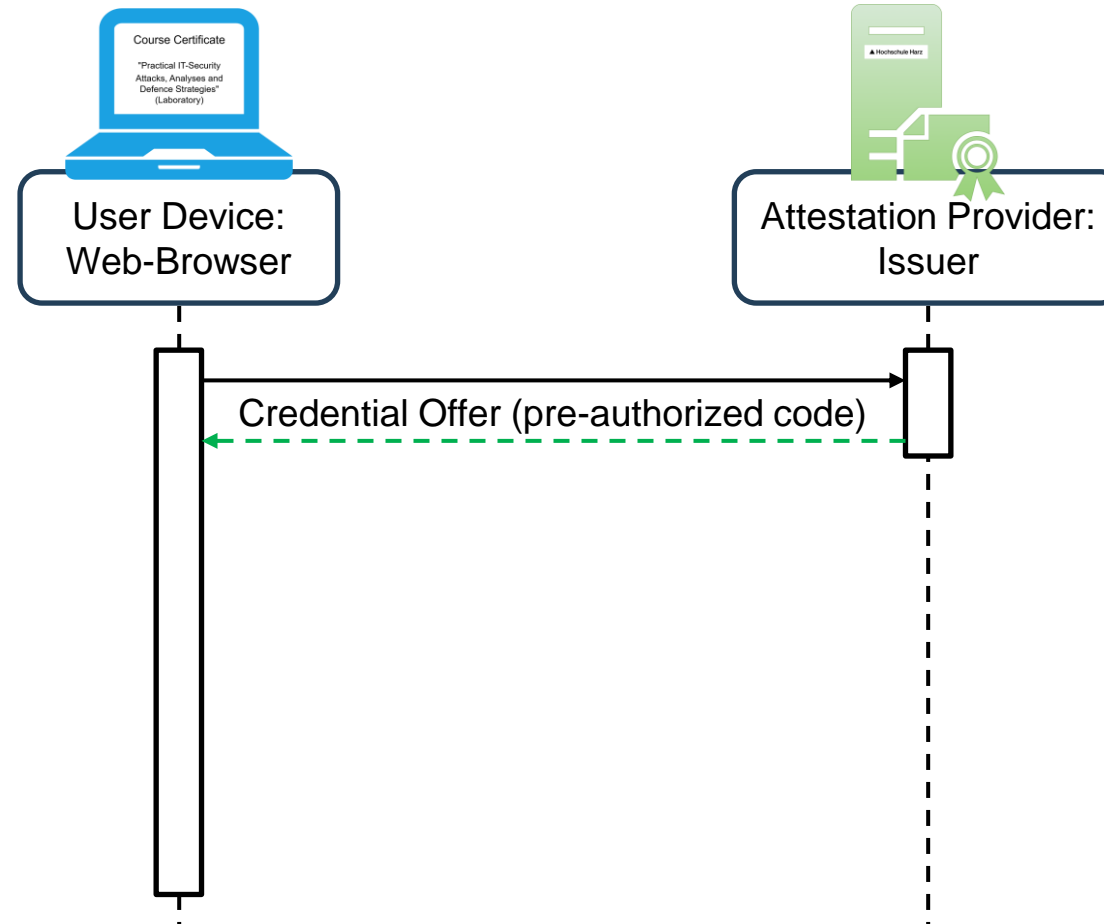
Course Certificate

"Practical IT-Security Attacks, Analyses and Defence Strategies" (Laboratory)

Hochschule Harz

User Device: Web-Browser

Attestation Provider: Issuer

Credential Offer (pre-authorized code)